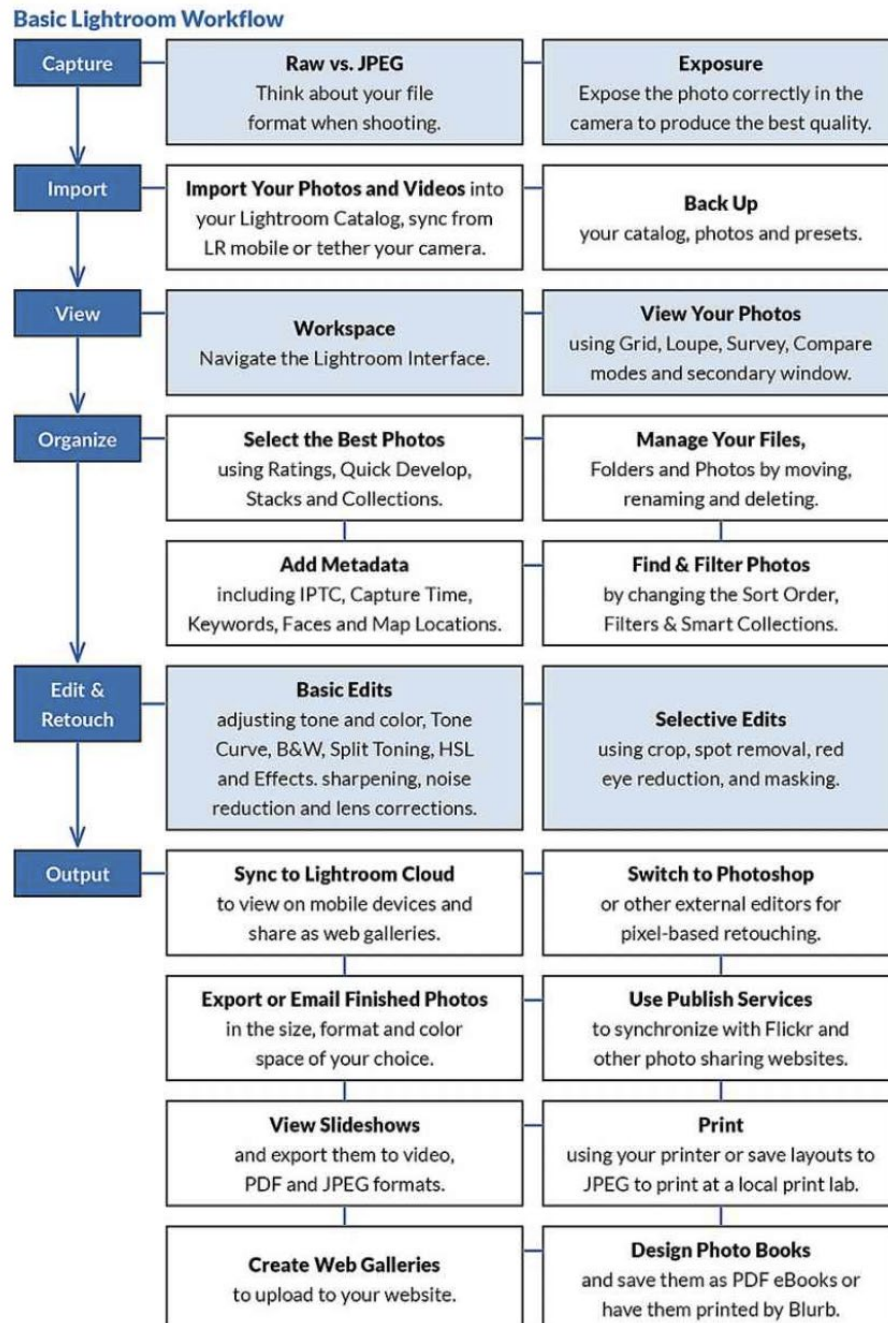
Basic Lightroom Workflow

Capture

Raw vs. JPEG
Think about your file format when shooting.

Exposure
Expose the photo correctly in the camera to produce the best quality.

Import

Import Your Photos and Videos into your Lightroom Catalog, sync from LR mobile or tether your camera.

Back Up
your catalog, photos and presets.

View

Workspace
Navigate the Lightroom Interface.

View Your Photos
using Grid, Loupe, Survey, Compare modes and secondary window.

Organize

Select the Best Photos
using Ratings, Quick Develop, Stacks and Collections.

Manage Your Files,
Folders and Photos by moving, renaming and deleting.

Add Metadata
including IPTC, Capture Time, Keywords, Faces and Map Locations.

Find & Filter Photos
by changing the Sort Order, Filters & Smart Collections.

Edit & Retouch

Basic Edits
adjusting tone and color, Tone Curve, B&W, Split Toning, HSL and Effects. sharpening, noise reduction and lens corrections.

Selective Edits
using crop, spot removal, red eye reduction, and masking.

Output

Sync to Lightroom Cloud
to view on mobile devices and share as web galleries.

Switch to Photoshop
or other external editors for pixel-based retouching.

Export or Email Finished Photos
in the size, format and color space of your choice.

Use Publish Services
to synchronize with Flickr and other photo sharing websites.

View Slideshows
and export them to video, PDF and JPEG formats.

Print
using your printer or save layouts to JPEG to print at a local print lab.

Create Web Galleries
to upload to your website.

Design Photo Books
and save them as PDF eBooks or have them printed by Blurb.